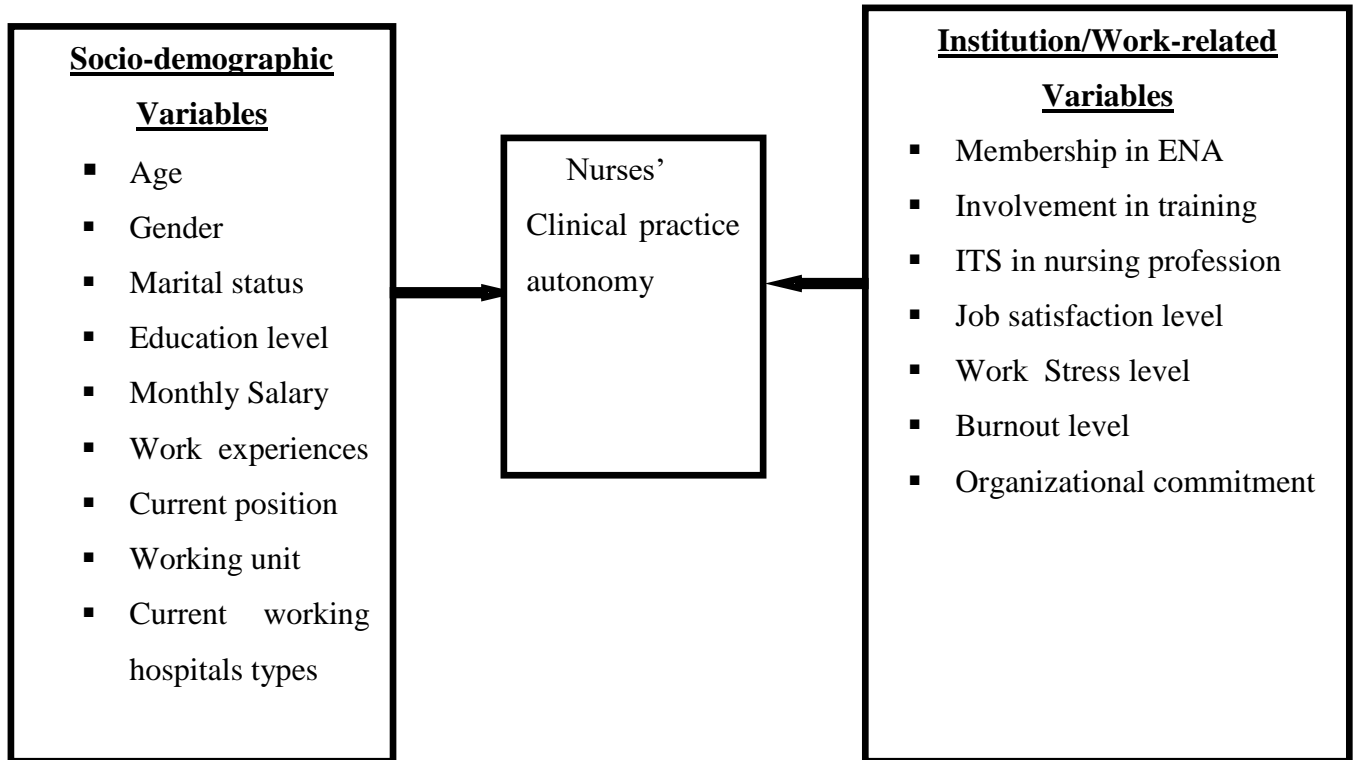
Socio-demographic Variables

- Age
- Gender
- Marital status
- Education level
- Monthly Salary
- Work experiences
- Current position
- Working unit
- Current working hospitals types

Nurses' Clinical practice autonomy

Institution/Work-related Variables

- Membership in ENA
- Involvement in training
- ITS in nursing profession
- Job satisfaction level
- Work Stress level
- Burnout level
- Organizational commitment